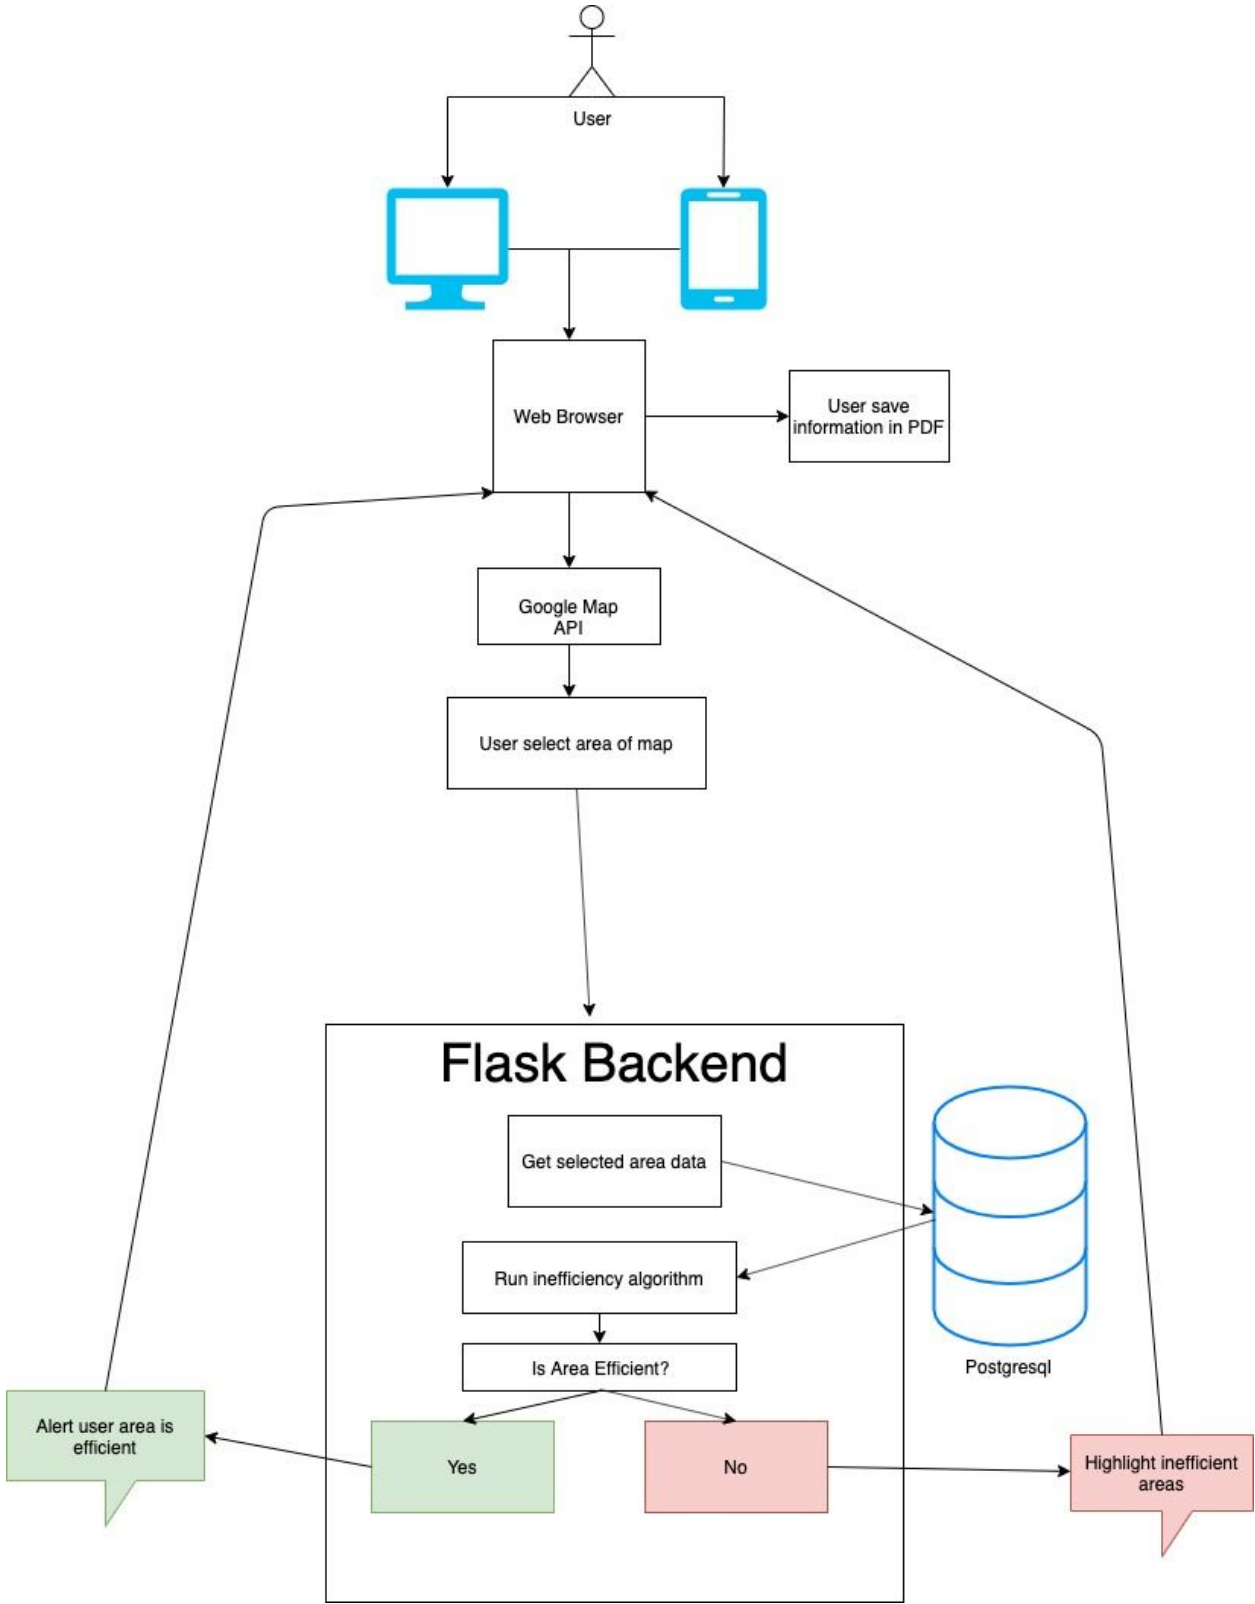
User

Web Browser

User save information in PDF

Google Map API

User select area of map

Flask Backend

Get selected area data

Run inefficiency algorithm

Is Area Efficient?

Yes

No

Postgresql

Alert user area is efficient

Highlight inefficient areas